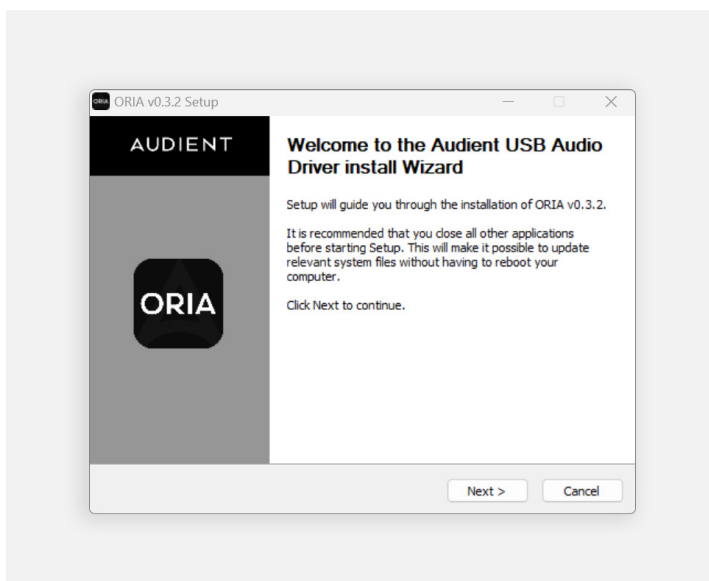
ORIA ORIA v0.3.2 Setup

AUDIENT

ORIA

Welcome to the Audient USB Audio Driver install Wizard

Setup will guide you through the installation of ORIA v0.3.2.

It is recommended that you close all other applications before starting Setup. This will make it possible to update relevant system files without having to reboot your computer.

Click Next to continue.

Next >

Cancel